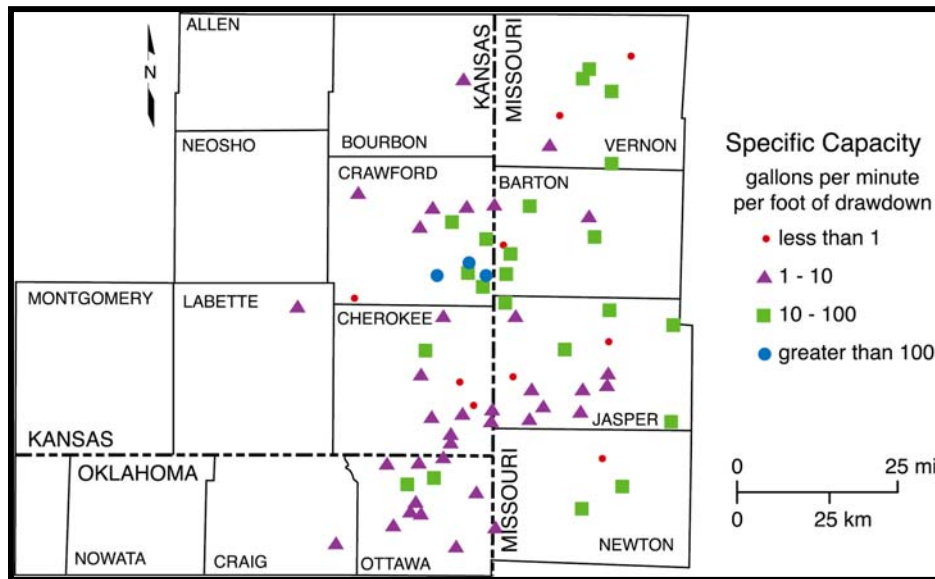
N

ALLEN

NEOSHO

BOURBON

KANSAS

MISSOURI

VERNON

CRAWFORD

BARTON

MONTGOMERY

LABETTE

CHEROKEE

KANSAS

OKLAHOMA

JASPER

MISSOURI

NEWTON

NOWATA

CRAIG

OTTAWA

Specific Capacity

gallons per minute per foot of drawdown

less than 1

1 - 10

10 - 100

greater than 100

0

25 mi

0

25 km